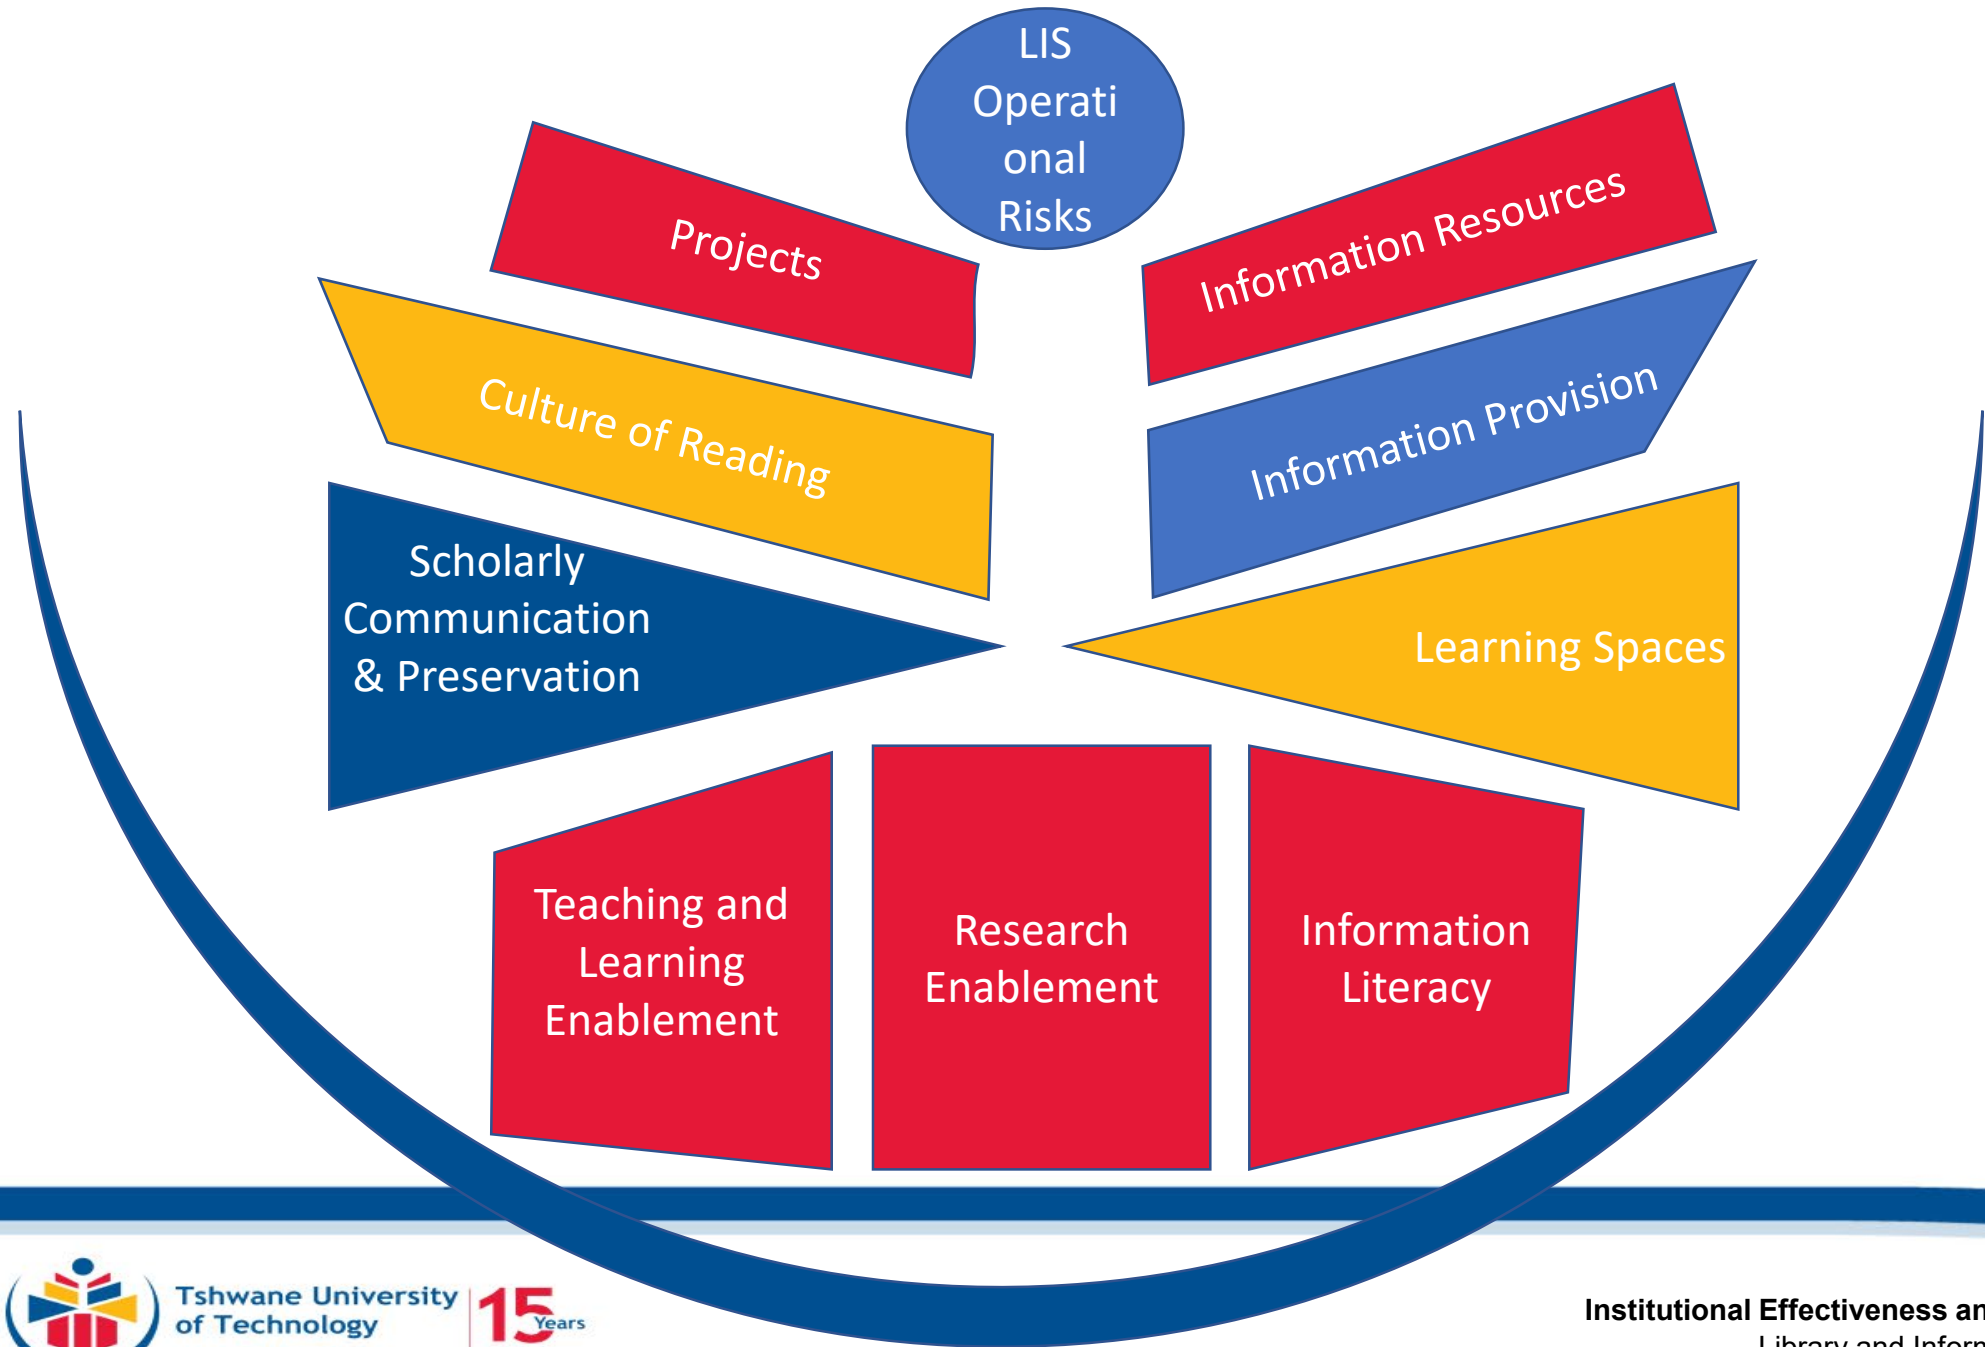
LIS Operational Risks

Projects

Information Resources

Culture of Reading

Information Provision

Scholarly Communication & Preservation

Learning Spaces

Teaching and Learning Enablement

Research Enablement

Information Literacy

Tshwane University of Technology

15 Years

Institutional Effectiveness an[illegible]

Library and Inform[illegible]